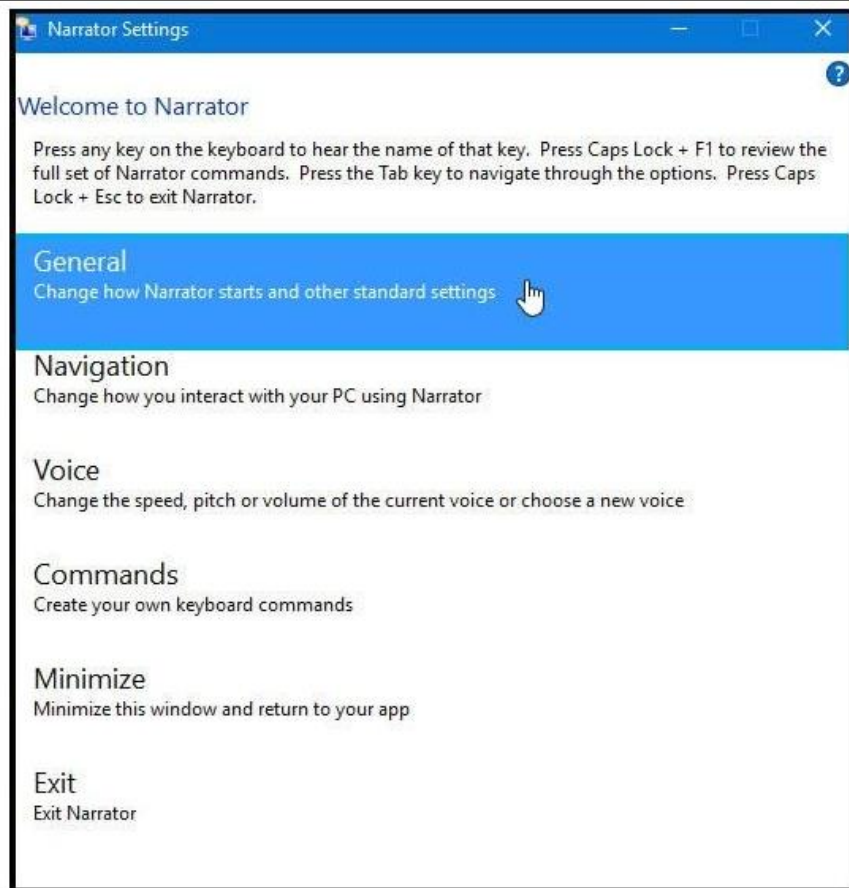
Narrator Settings

?

Welcome to Narrator

Press any key on the keyboard to hear the name of that key. Press Caps Lock + F1 to review the full set of Narrator commands. Press the Tab key to navigate through the options. Press Caps Lock + Esc to exit Narrator.

General
Change how Narrator starts and other standard settings

Navigation
Change how you interact with your PC using Narrator

Voice
Change the speed, pitch or volume of the current voice or choose a new voice

Commands
Create your own keyboard commands

Minimize
Minimize this window and return to your app

Exit
Exit Narrator